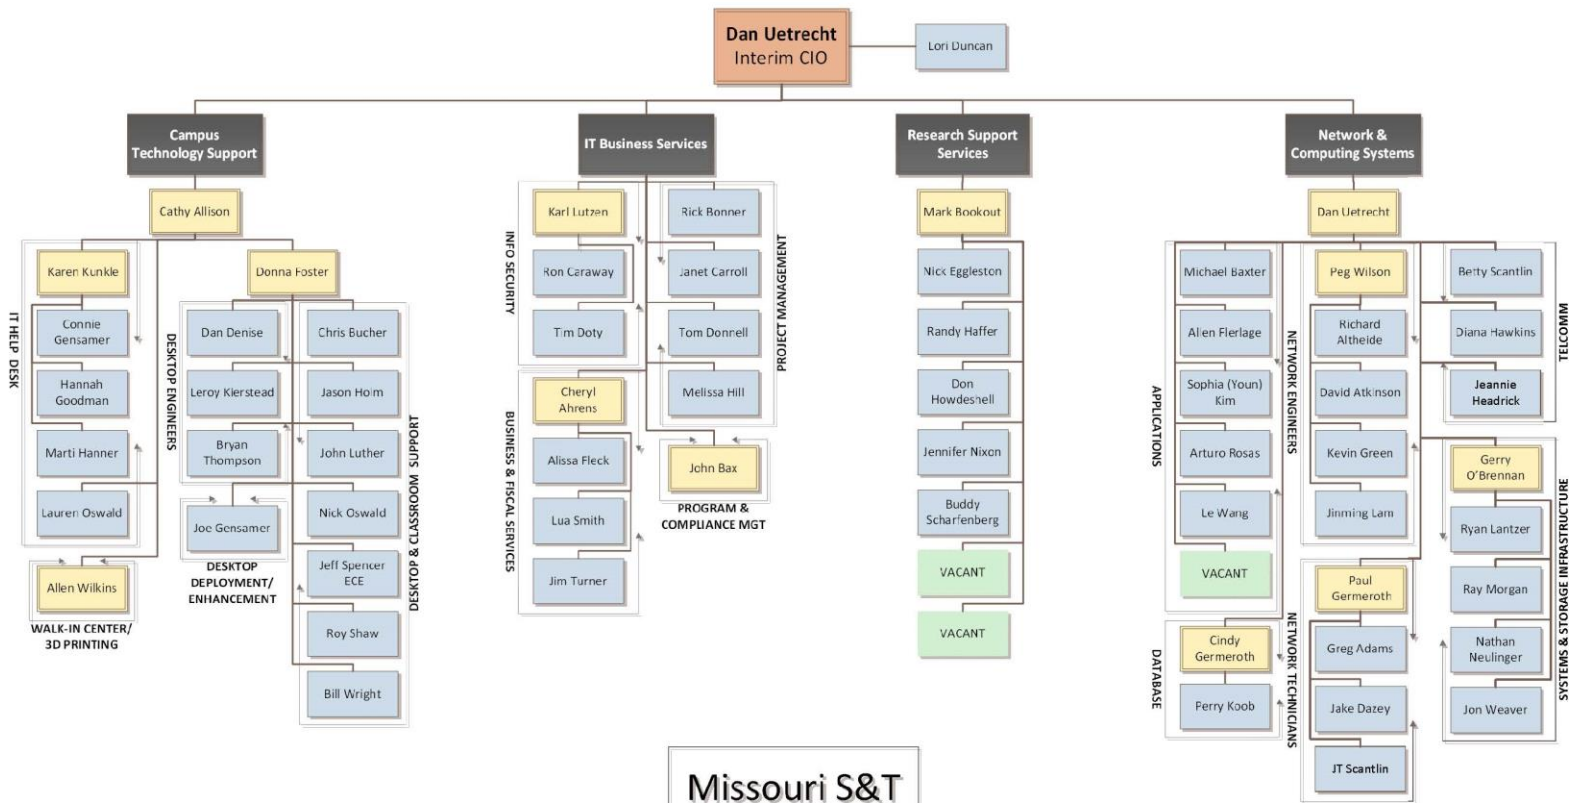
Dan Uetrecht
Interim CIO

Lori Duncan

Campus Technology Support

Cathy Allison

Karen Kunkle

Connie Gensamer

Hannah Goodman

Marti Hanner

Lauren Oswald

IT HELP DESK

Allen Wilkins

WALK-IN CENTER/ 3D PRINTING

Donna Foster

Dan Denise

Leroy Kierstead

Bryan Thompson

DESKTOP ENGINEERS

Joe Gensamer

DESKTOP DEPLOYMENT/ ENHANCEMENT

Chris Bucher

Jason Holm

John Luther

Nick Oswald

Jeff Spencer ECE

Roy Shaw

Bill Wright

DESKTOP & CLASSROOM SUPPORT

IT Business Services

Karl Lutzen

Ron Caraway

Tim Doty

INFO SECURITY

Rick Bonner

Janet Carroll

Tom Donnell

Melissa Hill

PROJECT MANAGEMENT

Cheryl Ahrens

Alissa Fleck

Lua Smith

Jim Turner

BUSINESS & FISCAL SERVICES

John Bax

PROGRAM & COMPLIANCE MGT

Research Support Services

Mark Bookout

Nick Eggleston

Randy Haffer

Don Howdeshell

Jennifer Nixon

Buddy Scharfenberg

VACANT

VACANT

Network & Computing Systems

Dan Uetrecht

Michael Baxter

Allen Flerlage

Sophia (Youn) Kim

Arturo Rosas

Le Wang

VACANT

APPLICATIONS

Cindy Germeroth

Perry Koob

DATABASE

Peg Wilson

Richard Altheide

David Atkinson

Kevin Green

Jinming Lam

NETWORK ENGINEERS

Paul Germeroth

Greg Adams

Jake Dazey

JT Scantlin

NETWORK TECHNICIANS

Betty Scantlin

Diana Hawkins

Jeannie Headrick

TELCOMM

Gerry O'Brennan

Ryan Lantzer

Ray Morgan

Nathan Neulinger

Jon Weaver

SYSTEMS & STORAGE INFRASTRUCTURE

Missouri S&T